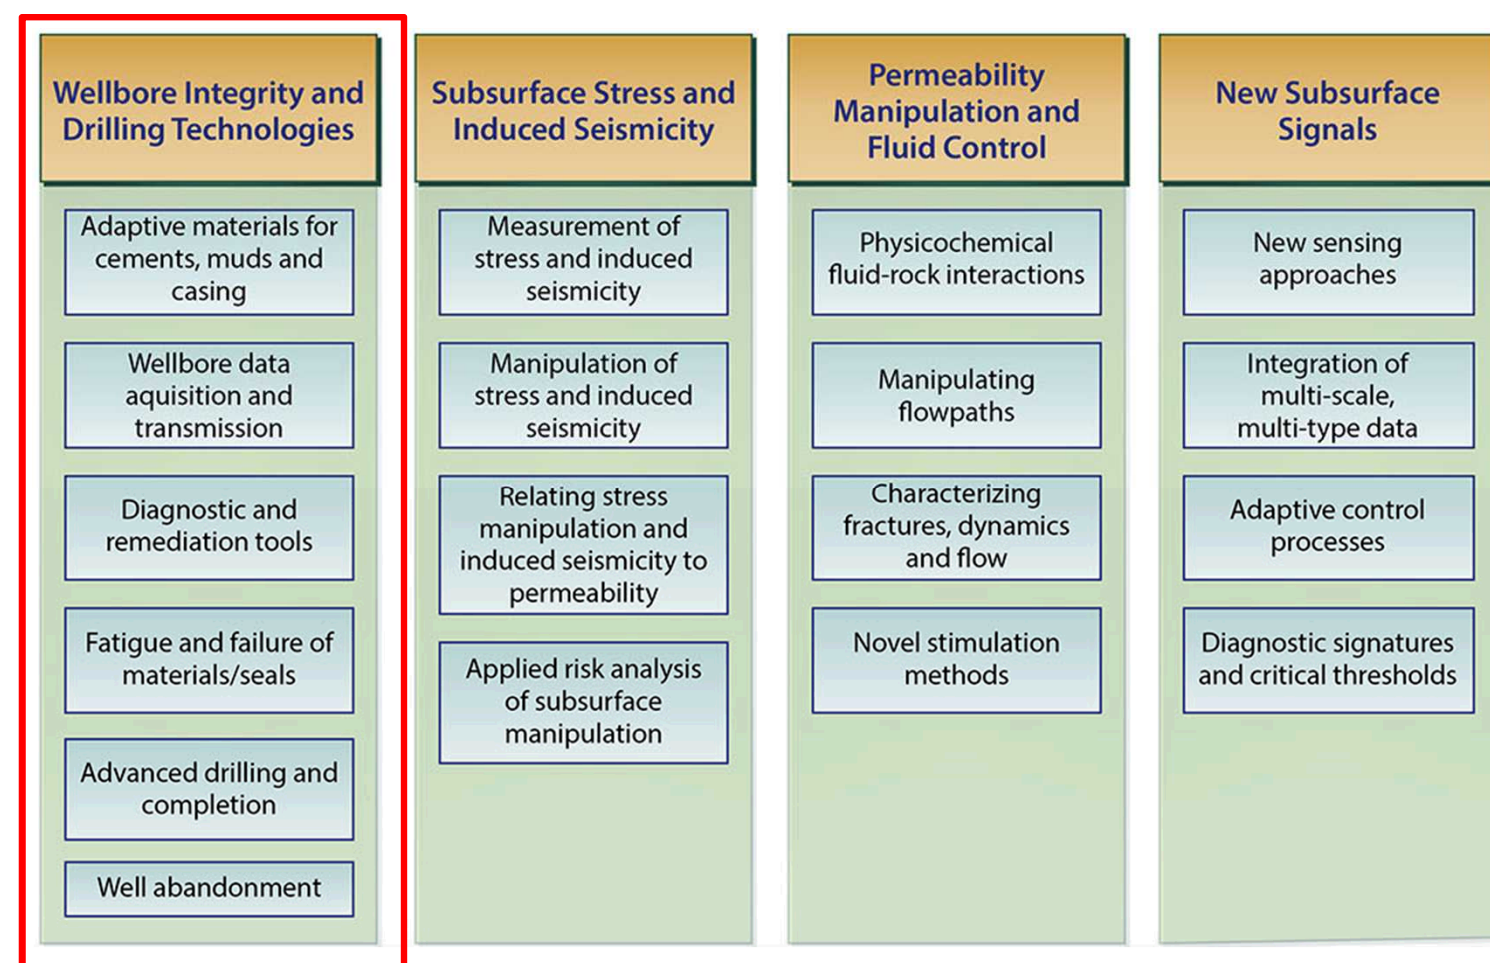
Wellbore Integrity and Drilling Technologies

Adaptive materials for cements, muds and casing

Wellbore data aquisition and transmission

Diagnostic and remediation tools

Fatigue and failure of materials/seals

Advanced drilling and completion

Well abandonment

Subsurface Stress and Induced Seismicity

Measurement of stress and induced seismicity

Manipulation of stress and induced seismicity

Relating stress manipulation and induced seismicity to permeability

Applied risk analysis of subsurface manipulation

Permeability Manipulation and Fluid Control

Physicochemical fluid-rock interactions

Manipulating flowpaths

Characterizing fractures, dynamics and flow

Novel stimulation methods

New Subsurface Signals

New sensing approaches

Integration of multi-scale, multi-type data

Adaptive control processes

Diagnostic signatures and critical thresholds